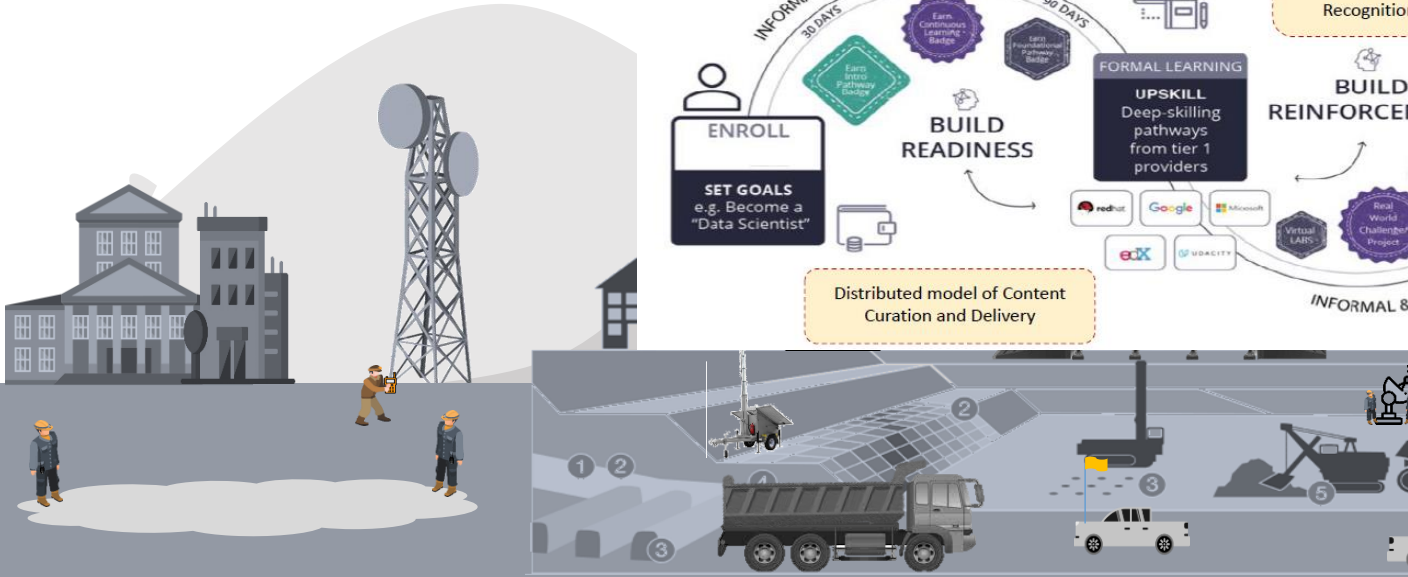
INFORMAL
30 DAYS
90 DAYS
Earn Continuous Learning Badge
Earn Foundational Pathway Badge
Earn Intro Pathway Badge
Recognition
ENROLL
SET GOALS
e.g. Become a "Data Scientist"
BUILD READINESS
FORMAL LEARNING
UPSKILL
Deep-skilling pathways from tier 1 providers
BUILD REINFORCE
redhat
Google
Microsoft
edX
UDACITY
Virtual LABS
Real World Challenge Project
INFORMAL &
Distributed model of Content Curation and Delivery
1 2
2
3
4
3
5